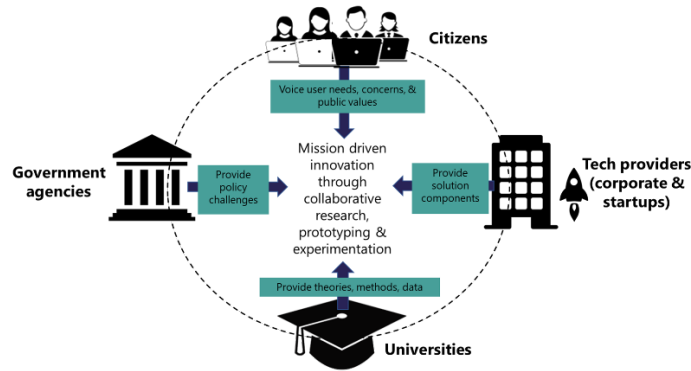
Citizens

Voice user needs, concerns, & public values

Government agencies

Provide policy challenges

Mission driven innovation through collaborative research, prototyping & experimentation

Provide solution components

Tech providers (corporate & startups)

Provide theories, methods, data

Universities